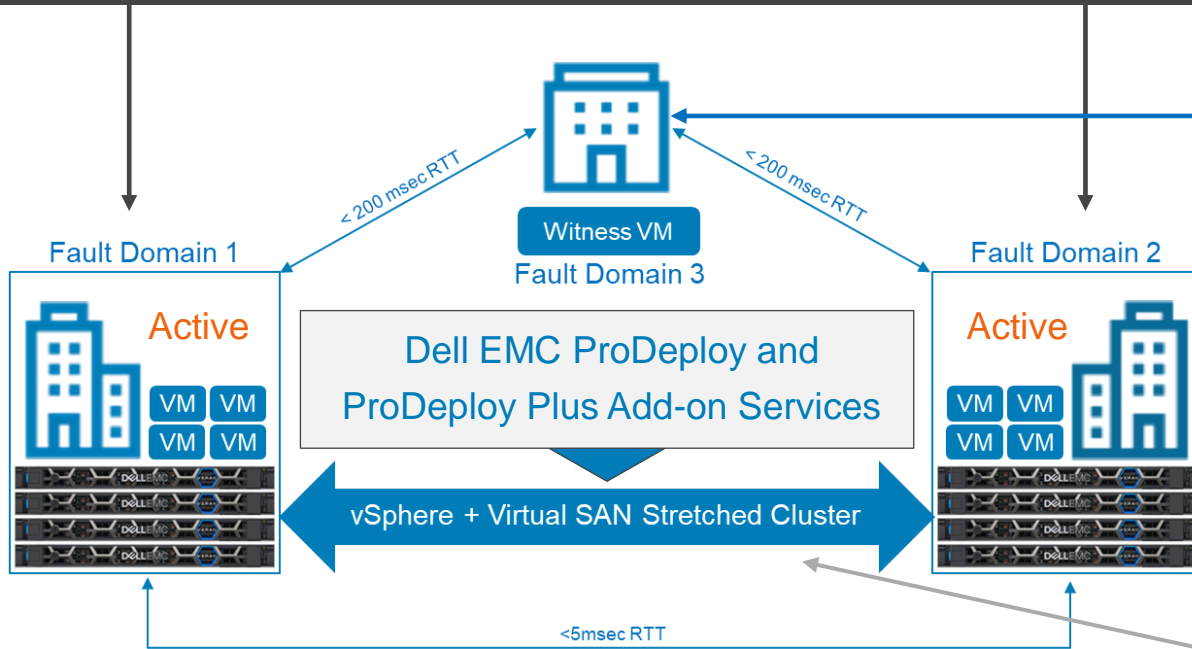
< 200 msec RTT

Witness VM

Fault Domain 3

< 200 msec RTT

Fault Domain 1

Active

VM VM
VM VM

DELLEMC
DELLEMC
DELLEMC
DELLEMC

Dell EMC ProDeploy and ProDeploy Plus Add-on Services

vSphere + Virtual SAN Stretched Cluster

Fault Domain 2

Active

VM VM
VM VM

DELLEMC
DELLEMC
DELLEMC
DELLEMC

<5msec RTT